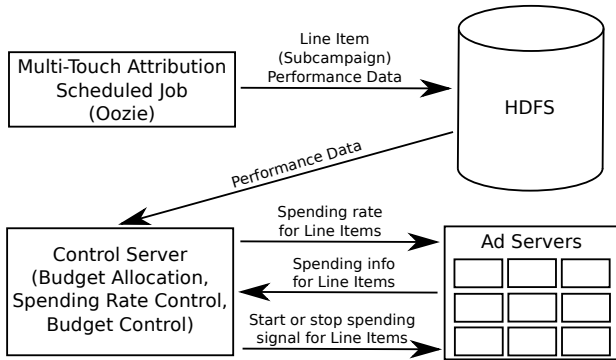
Multi-Touch Attribution Scheduled Job (Oozie)

Line Item (Subcampaign) Performance Data

HDFS

Performance Data

Control Server (Budget Allocation, Spending Rate Control, Budget Control)

Spending rate for Line Items

Spending info for Line Items

Start or stop spending signal for Line Items

Ad Servers